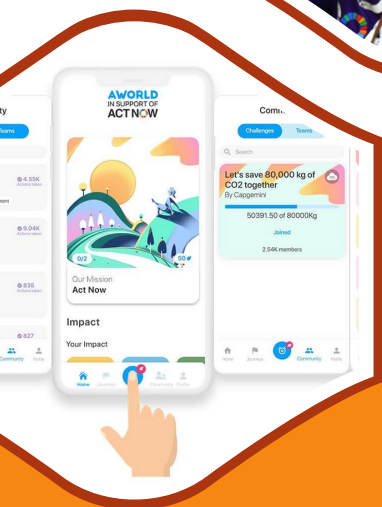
ty

Teams

4.55K

Actions taken

9.04K

Actions taken

835

Actions taken

827

Community

Profile

AWORLD

IN SUPPORT OF

ACT NOW

0/2

50

Our Mission

Act Now

Impact

Your Impact

Home

Journeys

Community

Profile

Comm

Challenges

Teams

Search

Let's save 80,000 kg of CO2 together

By Capgemini

50391.50 of 80000Kg

Joined

2.54K members

Home

Journeys

Community

Profile